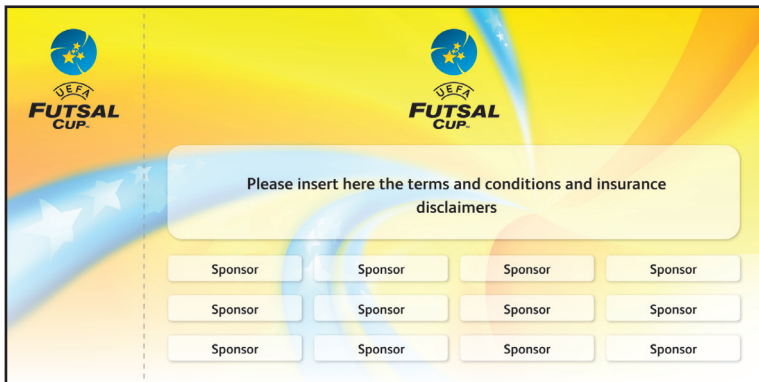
UEFA
FUTSAL
CUP

UEFA
FUTSAL
CUP

Please insert here the terms and conditions and insurance disclaimers

| Sponsor | Sponsor | Sponsor | Sponsor |
|---|---|---|---|
| Sponsor | Sponsor | Sponsor | Sponsor |
| Sponsor | Sponsor | Sponsor | Sponsor |